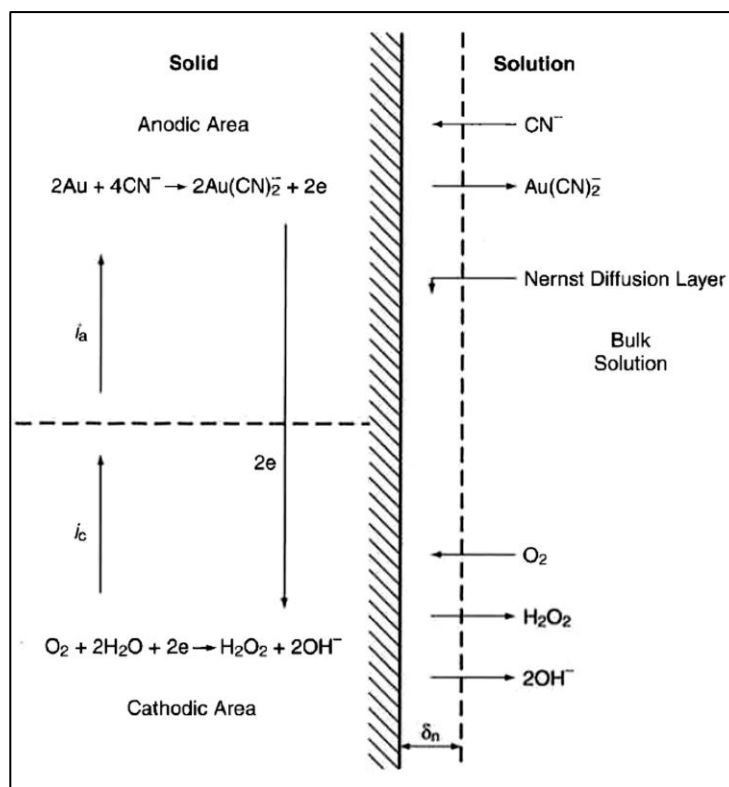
Solid

Solution

Anodic Area

$CN^-$

$2Au + 4CN^- \rightarrow 2Au(CN)_2^- + 2e$

$Au(CN)_2^-$

Nernst Diffusion Layer

$i_a$

Bulk Solution

2e

$i_c$

$O_2$

$H_2O_2$

$O_2 + 2H_2O + 2e \rightarrow H_2O_2 + 2OH^-$

$2OH^-$

Cathodic Area

$\delta_n$